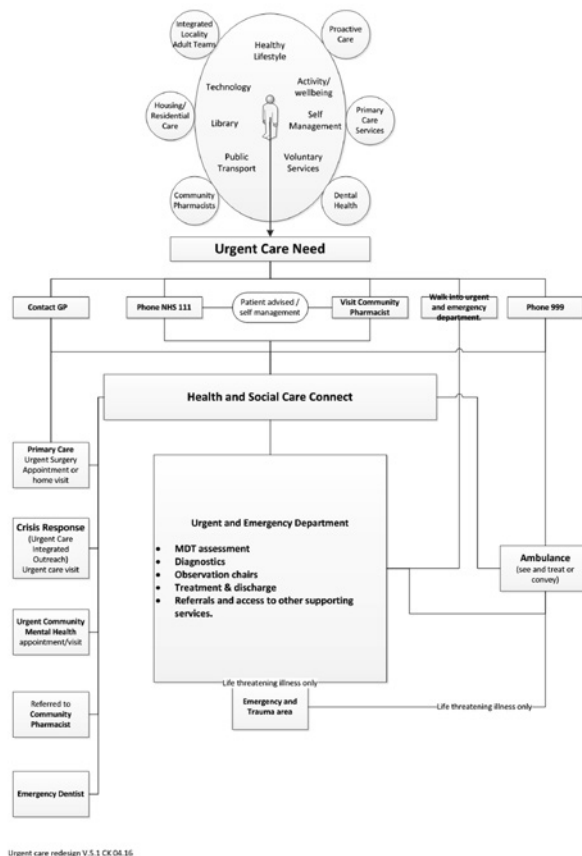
Integrated Locality Adult Teams

Proactive Care

Healthy Lifestyle

Technology

Activity/ wellbeing

Housing/ Residential Care

Library

Self Management

Primary Care Services

Public Transport

Voluntary Services

Community Pharmacists

Dental Health

Urgent Care Need

Contact GP

Phone NHS 111

Patient advised / self management

Visit Community Pharmacist

Walk into urgent and emergency department.

Phone 999

Health and Social Care Connect

Primary Care Urgent Surgery Appointment or home visit

Crisis Response (Urgent Care Integrated Outreach) Urgent care visit

Urgent Community Mental Health appointment/visit

Referred to Community Pharmacist

Emergency Dentist

Urgent and Emergency Department

- MDT assessment
- Diagnostics
- Observation chairs
- Treatment & discharge
- Referrals and access to other supporting services.

Ambulance (see and treat or convey)

Life threatening illness only

Emergency and Trauma area

Life threatening illness only

Urgent care redesign V.5.1 CK 04.16